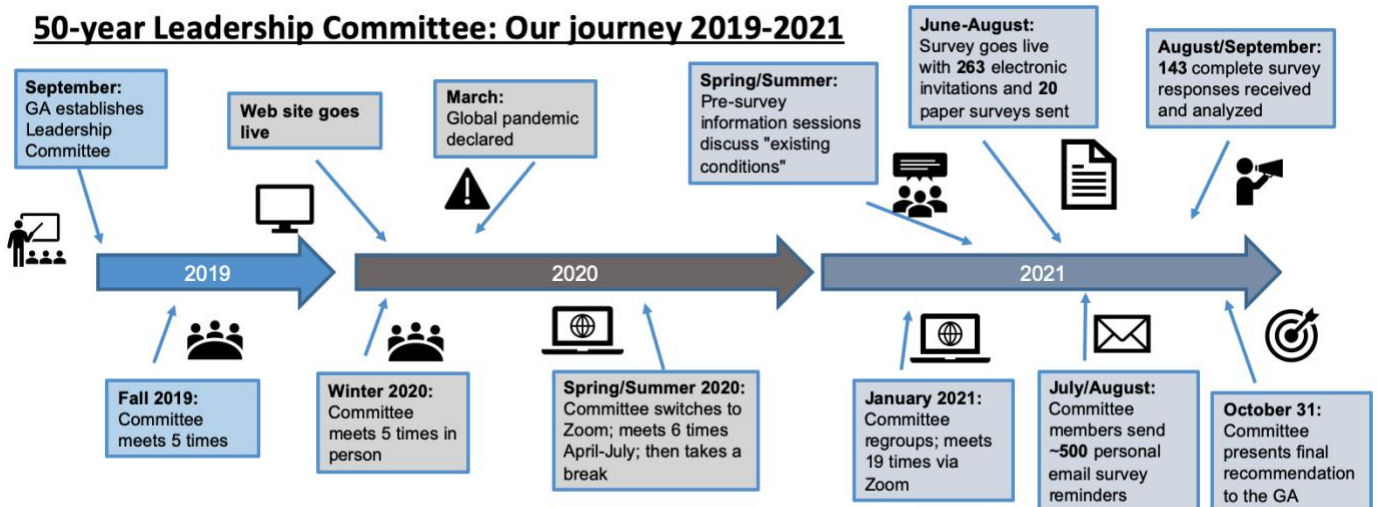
50-year Leadership Committee: Our journey 2019-2021

September:
GA establishes Leadership Committee

Web site goes live

March:
Global pandemic declared

Spring/Summer:
Pre-survey information sessions discuss "existing conditions"

June-August:
Survey goes live with 263 electronic invitations and 20 paper surveys sent

August/September:
143 complete survey responses received and analyzed

2019

2020

2021

Fall 2019:
Committee meets 5 times

Winter 2020:
Committee meets 5 times in person

Spring/Summer 2020:
Committee switches to Zoom; meets 6 times April-July; then takes a break

January 2021:
Committee regroups; meets 19 times via Zoom

July/August:
Committee members send ~500 personal email survey reminders

October 31:
Committee presents final recommendation to the GA